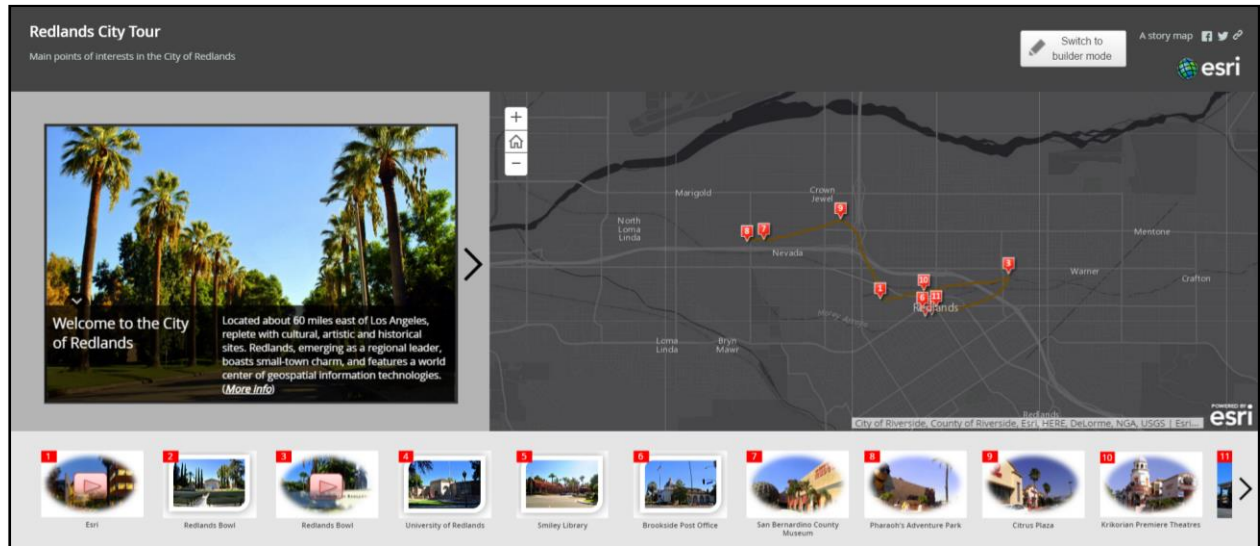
Redlands City Tour

Main points of interests in the City of Redlands

Switch to builder mode

A story map

esri

+

−

Welcome to the City of Redlands

Located about 60 miles east of Los Angeles, replete with cultural, artistic and historical sites. Redlands, emerging as a regional leader, boasts small-town charm, and features a world center of geospatial information technologies. (More info)

Marigold

Crown Jewel

North Loma Linda

Nevada

Mentone

Warner

Crafton

Redlands

Loma Linda

Bryn Mawr

Redlands

8 7 9 3 10 1 6 11

POWERED BY esri

City of Riverside, County of Riverside, Esri, HERE, DeLorme, NGA, USGS | Esri...

1 Esri

2 Redlands Bowl

3 Redlands Bowl

4 University of Redlands

5 Smiley Library

6 Brookside Post Office

7 San Bernardino County Museum

8 Pharaoh's Adventure Park

9 Citrus Plaza

10 Krikorian Premiere Theatres

11